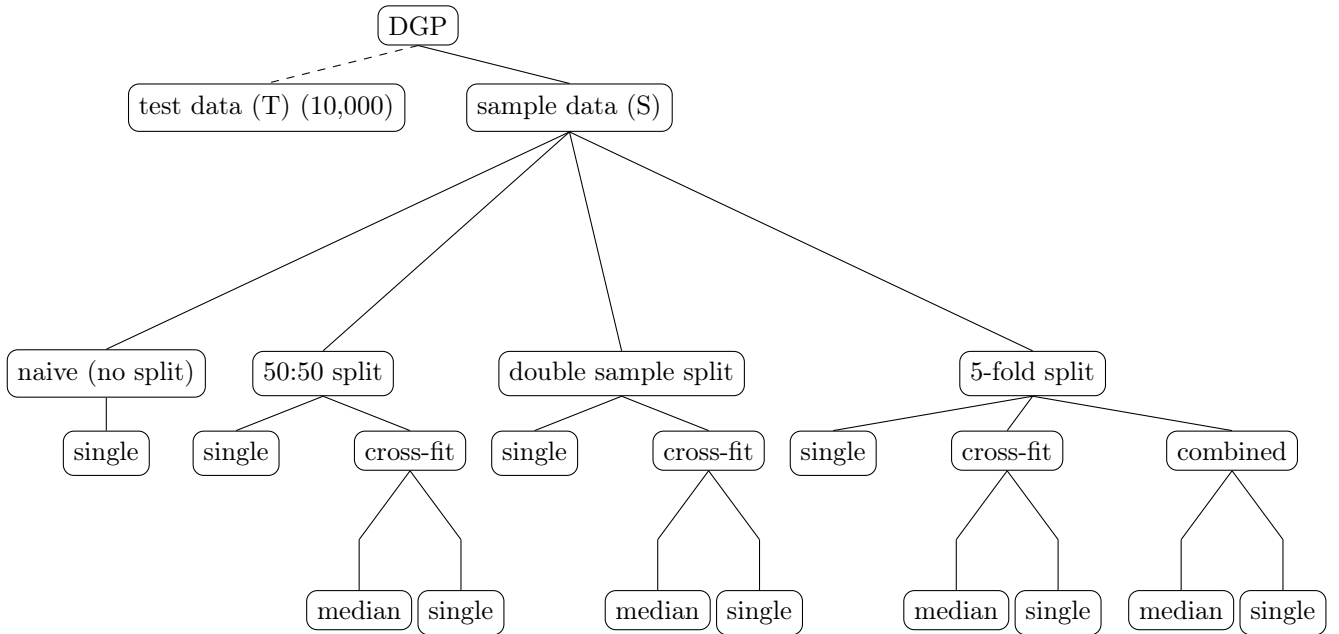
DGP

test data (T) (10,000)

sample data (S)

naive (no split)

50:50 split

double sample split

5-fold split

single

single

cross-fit

single

cross-fit

single

cross-fit

combined

median

single

median

single

median

single

median

single